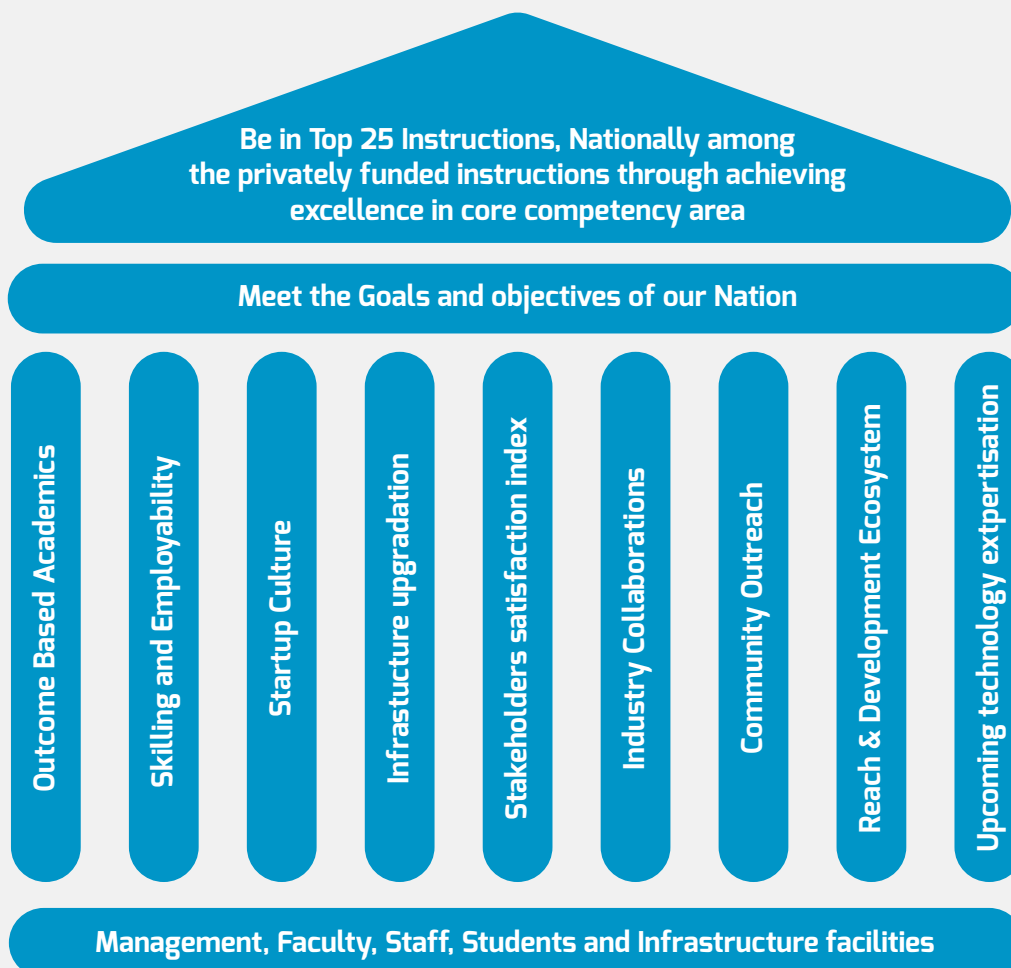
Be in Top 25 Instructions, Nationally among the privately funded instructions through achieving excellence in core competency area

Meet the Goals and objectives of our Nation

Outcome Based Academics

Skilling and Employability

Startup Culture

Infrastucture upgradation

Stakeholders satisfaction index

Industry Collaborations

Community Outreach

Reach & Development Ecosystem

Upcoming technology extpertisation

Management, Faculty, Staff, Students and Infrastructure facilities